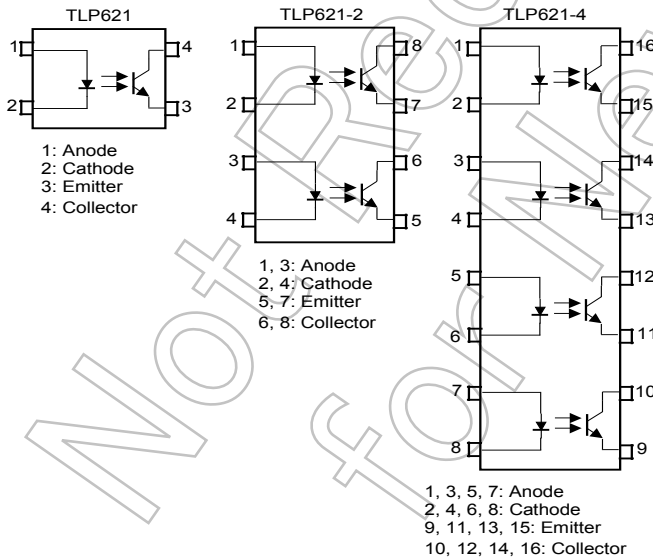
TLP621

1
2
4
3

1: Anode
2: Cathode
3: Emitter
4: Collector

TLP621-2

1
2
3
4
8
7
6
5

1, 3: Anode
2, 4: Cathode
5, 7: Emitter
6, 8: Collector

TLP621-4

1
2
3
4
5
6
7
8
16
15
14
13
12
11
10
9

1, 3, 5, 7: Anode
2, 4, 6, 8: Cathode
9, 11, 13, 15: Emitter
10, 12, 14, 16: Collector

Not Recommended for New Design